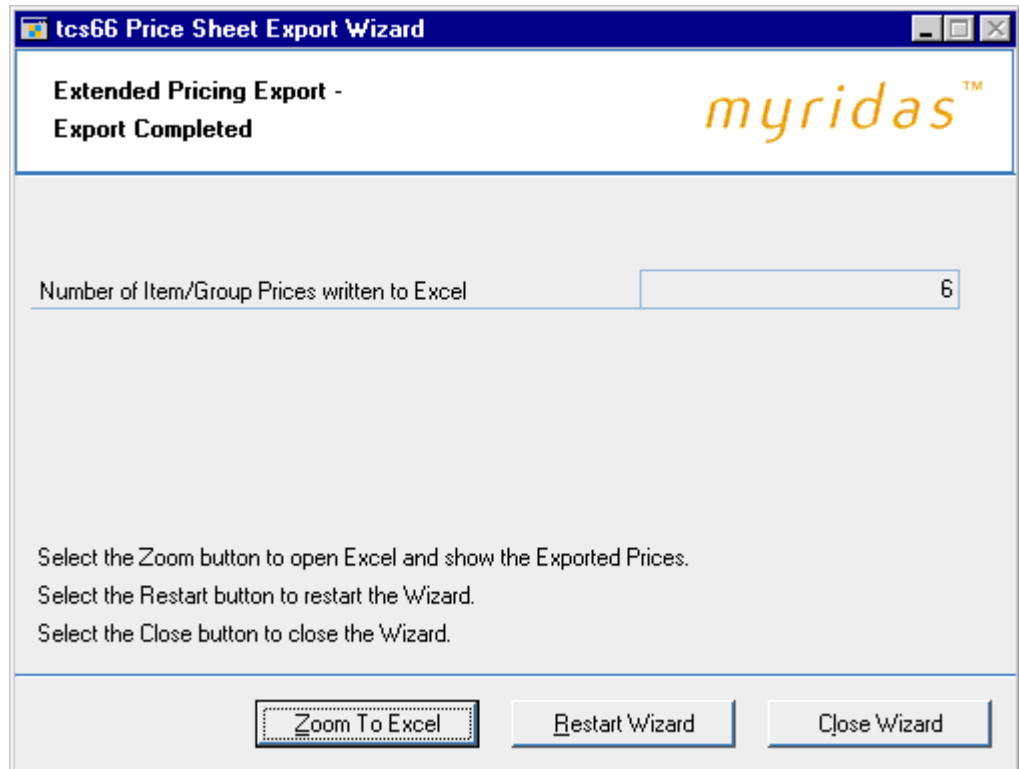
tcs66 Price Sheet Export Wizard

Extended Pricing Export -
Export Completed

myridas™

Number of Item/Group Prices written to Excel | 6

Select the Zoom button to open Excel and show the Exported Prices.
Select the Restart button to restart the Wizard.
Select the Close button to close the Wizard.

Zoom To Excel | Restart Wizard | Close Wizard